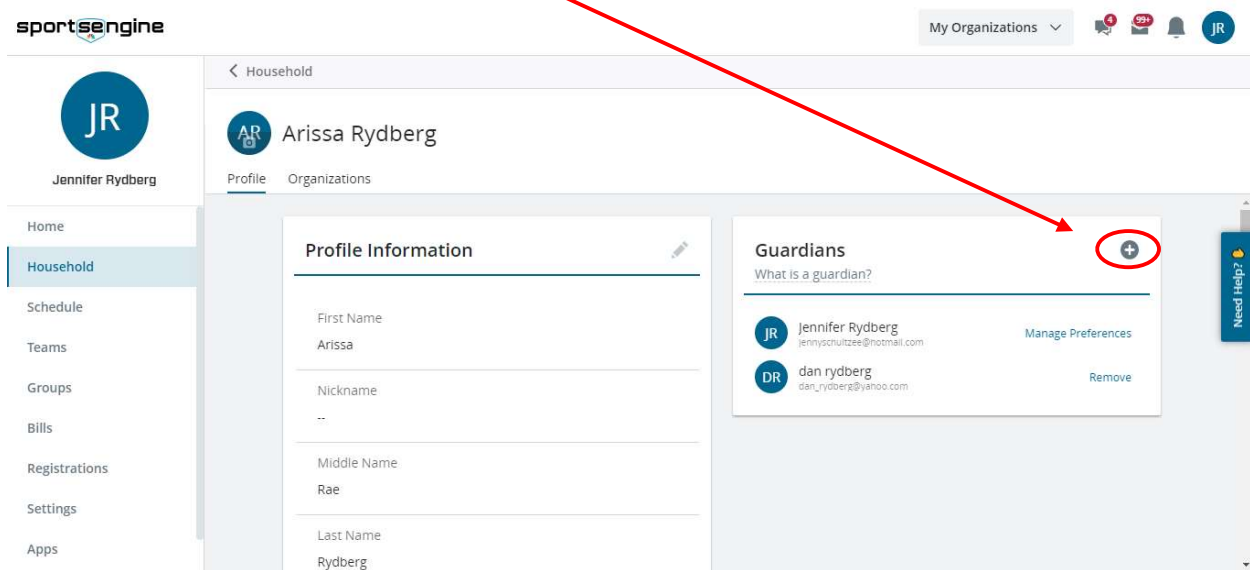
sportsengine

My Organizations

4 99+ JR

JR

Jennifer Rydberg

Home
Household
Schedule
Teams
Groups
Bills
Registrations
Settings
Apps

< Household

AR Arissa Rydberg

Profile Organizations

Profile Information

First Name
Arissa

Nickname
--

Middle Name
Rae

Last Name
Rydberg

Guardians
What is a guardian?

JR Jennifer Rydberg
jennyschultzee@hotmail.com
Manage Preferences

DR dan rydberg
dan_rydberg@yahoo.com
Remove

Need Help?